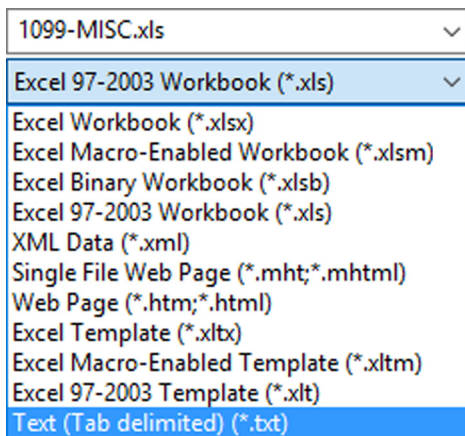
1099-MISC.xls

Excel 97-2003 Workbook (*.xls)

Excel Workbook (*.xlsx)
Excel Macro-Enabled Workbook (*.xlsm)
Excel Binary Workbook (*.xlsb)
Excel 97-2003 Workbook (*.xls)
XML Data (*.xml)
Single File Web Page (*.mht;*.mhtml)
Web Page (*.htm;*.html)
Excel Template (*.xltx)
Excel Macro-Enabled Template (*.xltm)
Excel 97-2003 Template (*.xlt)
Text (Tab delimited) (*.txt)